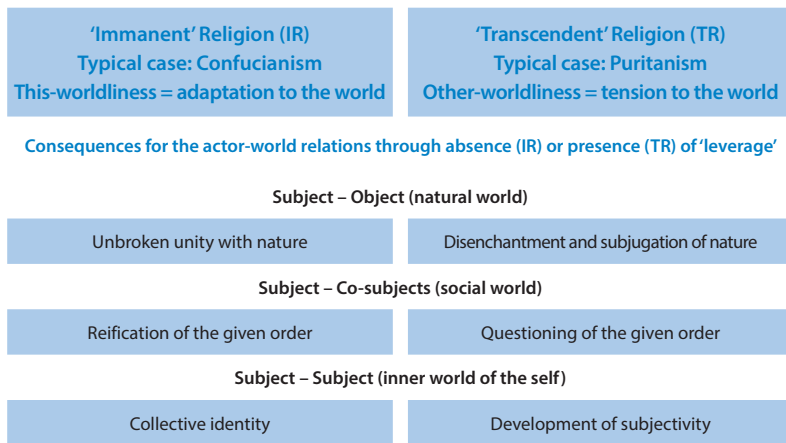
'Immanent' Religion (IR)
Typical case: Confucianism
This-worldliness = adaptation to the world

'Transcendent' Religion (TR)
Typical case: Puritanism
Other-worldliness = tension to the world

Consequences for the actor-world relations through absence (IR) or presence (TR) of 'leverage'

Subject – Object (natural world)

Unbroken unity with nature

Disenchantment and subjugation of nature

Subject – Co-subjects (social world)

Reification of the given order

Questioning of the given order

Subject – Subject (inner world of the self)

Collective identity

Development of subjectivity